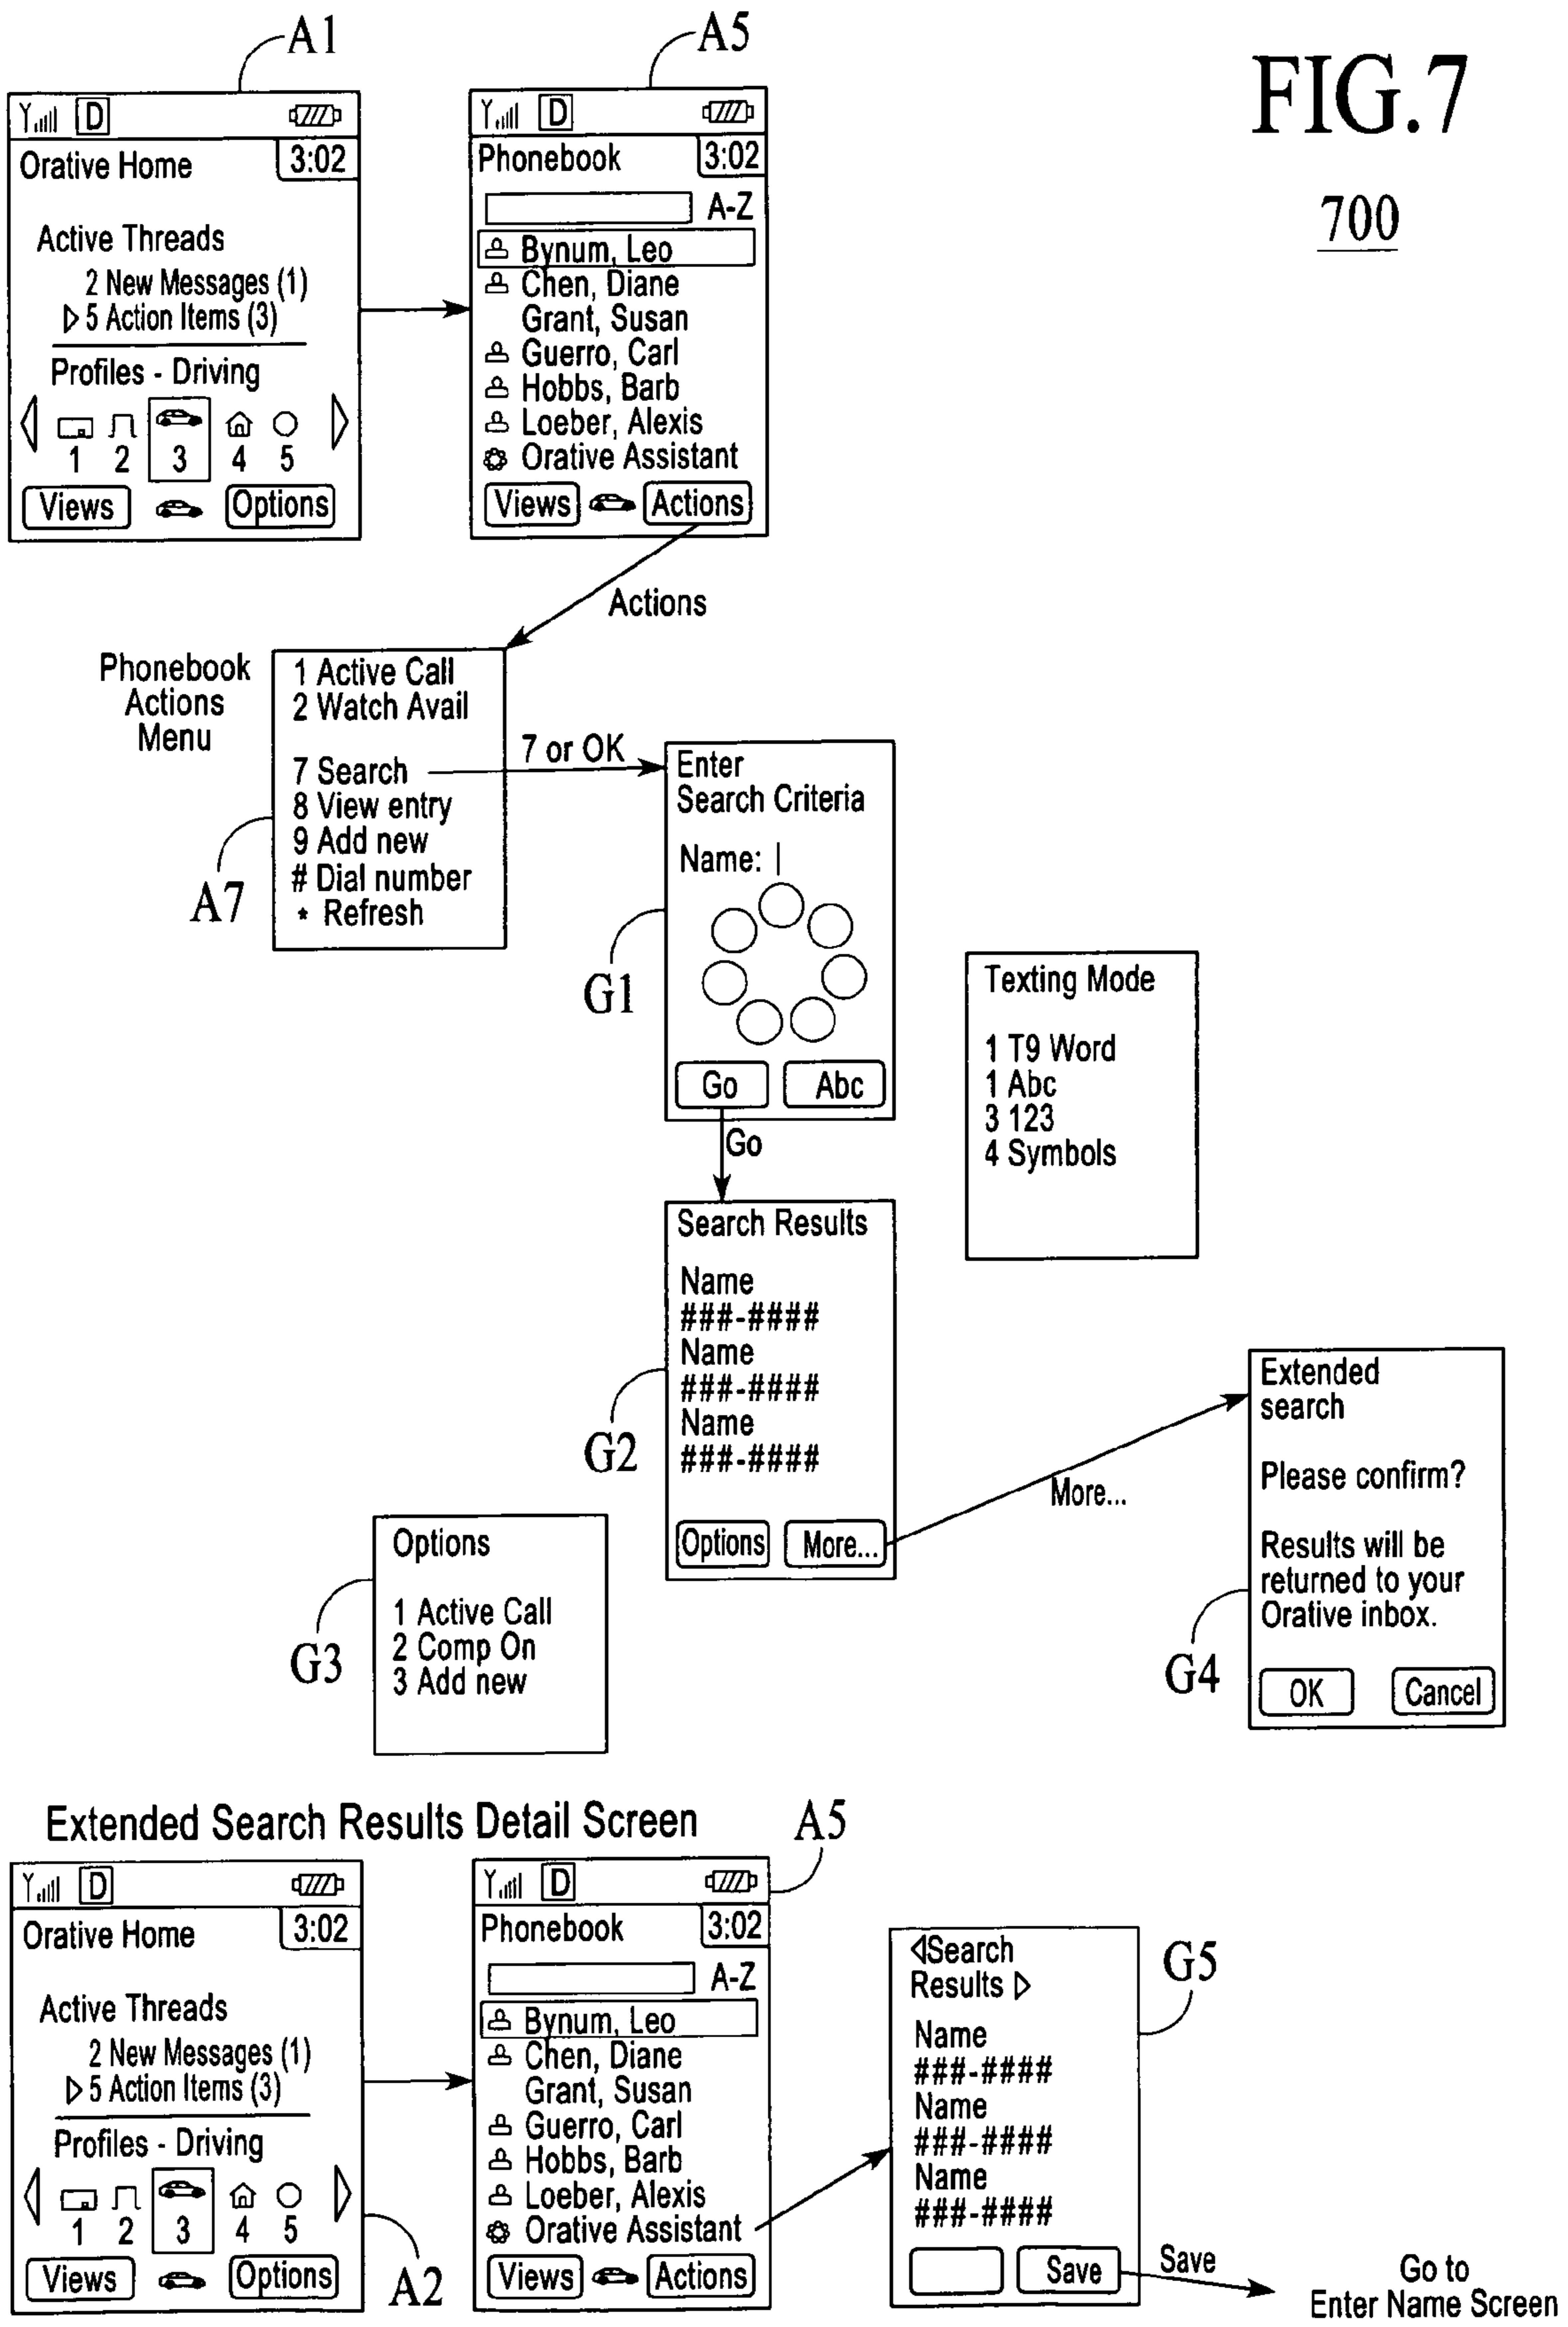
A1

D

Orative Home 3:02

Active Threads

2 New Messages (1)

▷ 5 Action Items (3)

Profiles - Driving

1 2 3 4 5

Views Options

A5

D

Phonebook 3:02

A-Z

Bynum, Leo
Chen, Diane
Grant, Susan
Guerro, Carl
Hobbs, Barb
Loeber, Alexis
Orative Assistant

Views Actions

FIG.7

700

Actions

Phonebook Actions Menu

1 Active Call
2 Watch Avail

7 Search
8 View entry
9 Add new
# Dial number
* Refresh

A7

7 or OK

Enter Search Criteria

Name: |

G1

Go Abc

Go

Texting Mode

1 T9 Word
1 Abc
3 123
4 Symbols

Search Results

Name
###-####
Name
###-####
Name
###-####

G2

Options More...

More...

Extended search

Please confirm?

Results will be returned to your Orative inbox.

G4

OK Cancel

Options

1 Active Call
2 Comp On
3 Add new

G3

Extended Search Results Detail Screen

A5

D

Orative Home 3:02

Active Threads

2 New Messages (1)

▷ 5 Action Items (3)

Profiles - Driving

1 2 3 4 5

Views Options

A2

D

Phonebook 3:02

A-Z

Bynum, Leo
Chen, Diane
Grant, Susan
Guerro, Carl
Hobbs, Barb
Loeber, Alexis
Orative Assistant

Views Actions

◁Search Results ▷

Name
###-####
Name
###-####
Name
###-####

G5

Save

Save

Go to Enter Name Screen